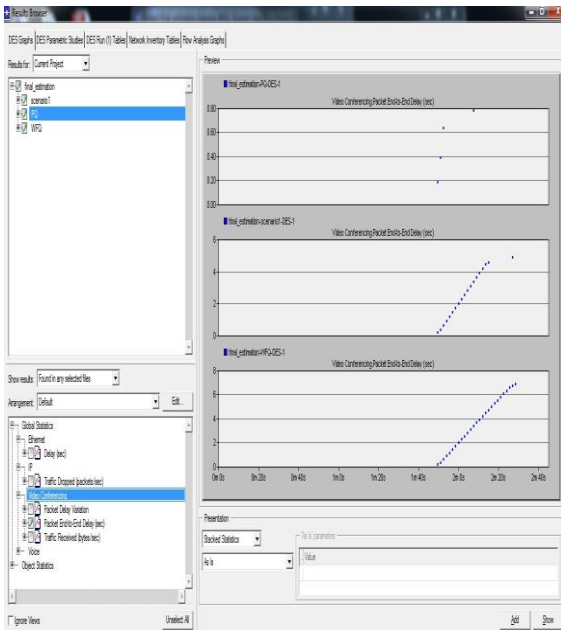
Results Browser

DES Graphs | DES Parametric Studies | DES Run (1) Tables | Network Inventory Tables | Flow Analysis Graphs

Results for: Current Project

final_estimation
scenario1
PQ
WFQ

Show results: Found in any selected files

Arrangement: Default

Edit...

Global Statistics
Ethernet
Delay (sec)
IP
Traffic Dropped (packets/sec)
Video Conferencing
Packet Delay Variation
Packet End-to-End Delay (sec)
Traffic Received (bytes/sec)
Voice
Object Statistics

Ignore Views

Unselect All

Preview

final_estimation-PQ-DES-1
Video Conferencing.Packet End-to-End Delay (sec)
0.80
0.60
0.40
0.20
0

final_estimation-scenario1-DES-1
Video Conferencing.Packet End-to-End Delay (sec)
6
4
2
0

final_estimation-WFQ-DES-1
Video Conferencing.Packet End-to-End Delay (sec)
8
6
4
2
0

0m 0s
0m 20s
0m 40s
1m 0s
1m 20s
1m 40s
2m 0s
2m 20s
2m 40s

Presentation
Stacked Statistics
As Is
As is parameters
Value

Add
Show